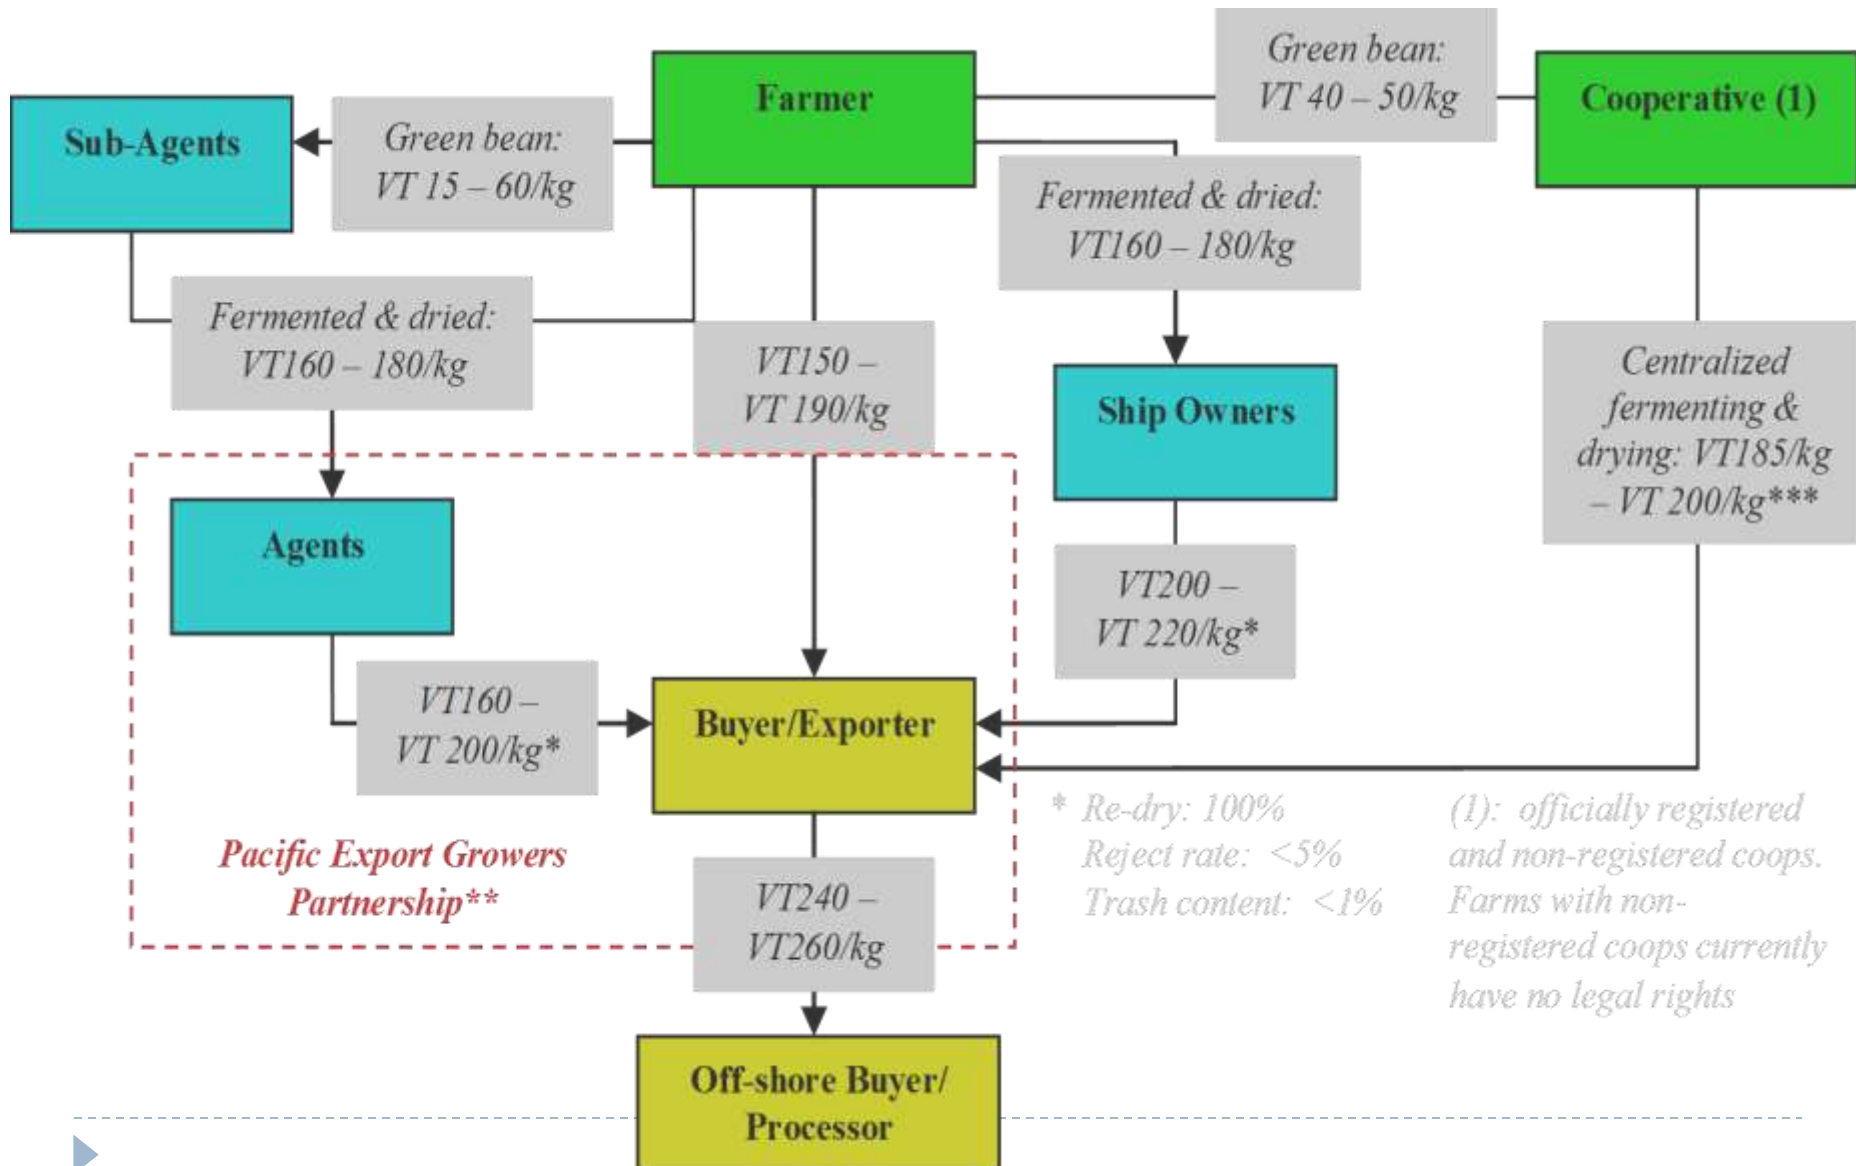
Farmer

Green bean: VT 40 – 50/kg

Cooperative (1)

Sub-Agents

Green bean: VT 15 – 60/kg

Fermented & dried: VT160 – 180/kg

Fermented & dried: VT160 – 180/kg

VT150 – VT 190/kg

Ship Owners

Centralized fermenting & drying: VT185/kg – VT 200/kg***

Agents

VT200 – VT 220/kg*

VT160 – VT 200/kg*

Buyer/Exporter

Pacific Export Growers Partnership**

VT240 – VT260/kg

* Re-dry: 100%
Reject rate: <5%
Trash content: <1%

(1): officially registered and non-registered coops. Farms with non-registered coops currently have no legal rights

Off-shore Buyer/ Processor